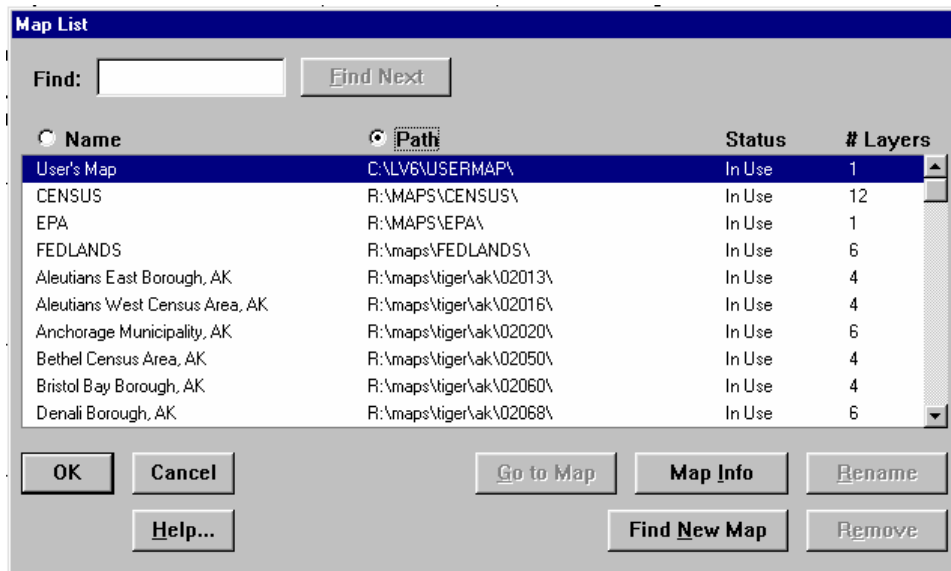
Map List

Find: Find Next

Name Path Status # Layers

| Name | Path | Status | # Layers |
|---|---|---|---|
| User's Map | C:\LV6\USERMAP\ | In Use | 1 |
| CENSUS | R:\MAPS\CENSUS\ | In Use | 12 |
| EPA | R:\MAPS\EPA\ | In Use | 1 |
| FEDLANDS | R:\maps\FEDLANDS\ | In Use | 6 |
| Aleutians East Borough, AK | R:\maps\tiger\ak\02013\ | In Use | 4 |
| Aleutians West Census Area, AK | R:\maps\tiger\ak\02016\ | In Use | 4 |
| Anchorage Municipality, AK | R:\maps\tiger\ak\02020\ | In Use | 6 |
| Bethel Census Area, AK | R:\maps\tiger\ak\02050\ | In Use | 4 |
| Bristol Bay Borough, AK | R:\maps\tiger\ak\02060\ | In Use | 4 |
| Denali Borough, AK | R:\maps\tiger\ak\02068\ | In Use | 6 |

OK Cancel Go to Map Map Info Rename

Help... Find New Map Remove